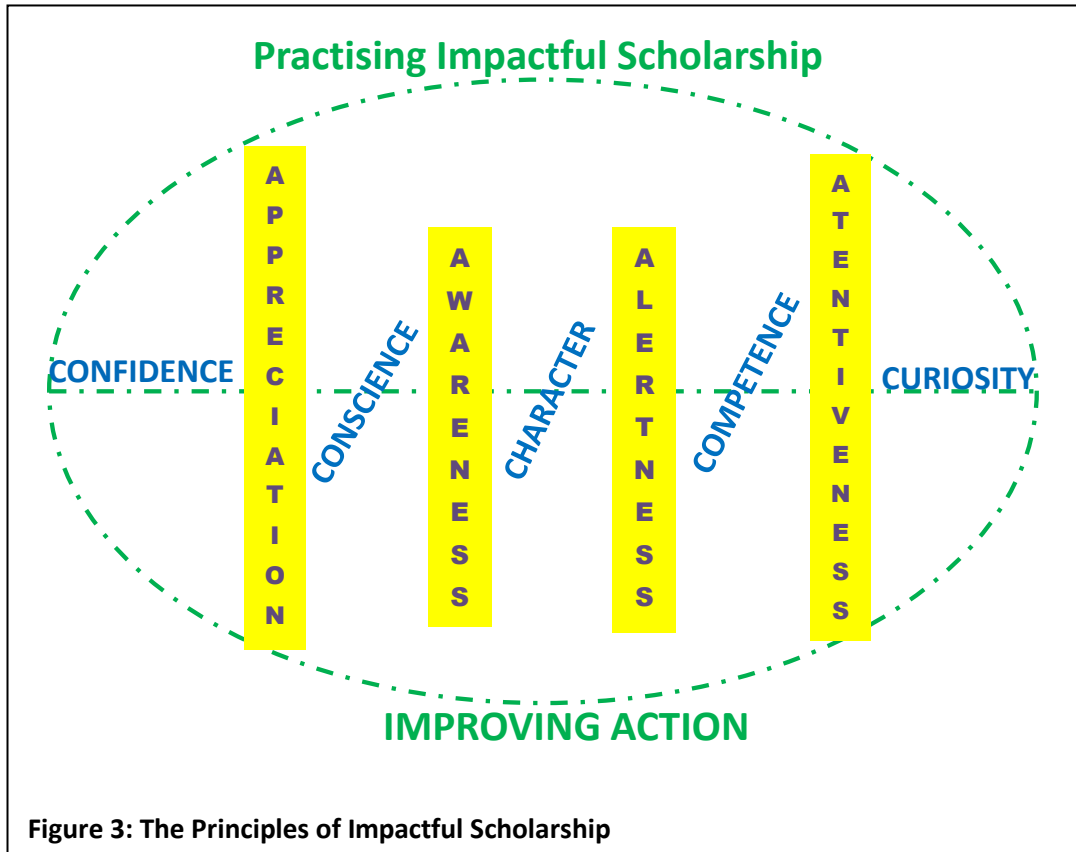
Practising Impactful Scholarship

CONFIDENCE

APPRECIATION

CONSCIENCE

AWARENESS

CHARACTER

ALERTNESS

COMPETENCE

ATENTIVENESS

CURIOSITY

IMPROVING ACTION

Figure 3: The Principles of Impactful Scholarship